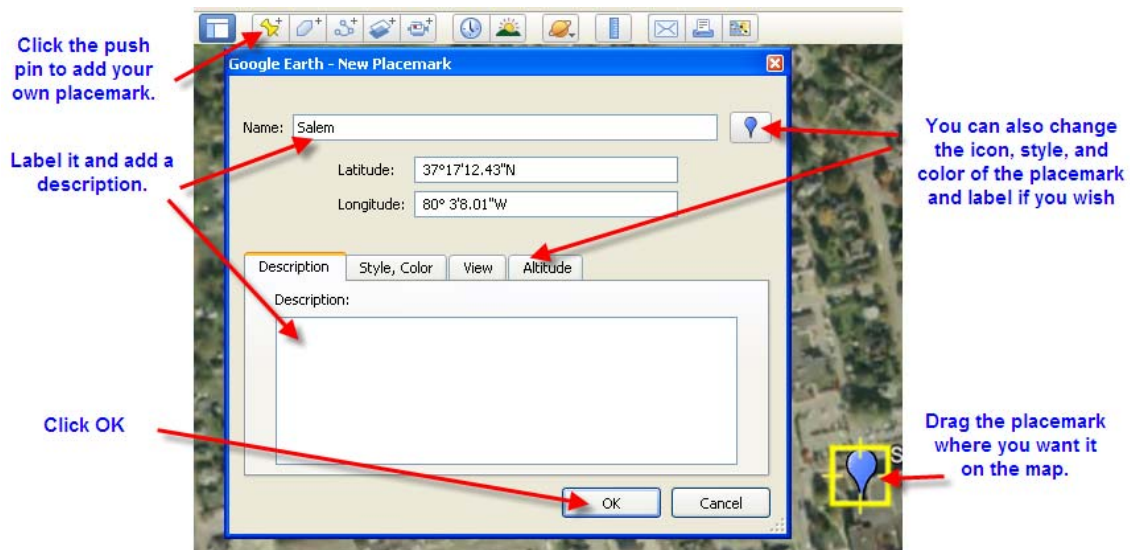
Click the push pin to add your own placemark.

Label it and add a description.

Click OK

Google Earth - New Placemark

Name: Salem

Latitude: 37°17'12.43"N

Longitude: 80° 3'8.01"W

Description | Style, Color | View | Altitude

Description:

OK | Cancel

You can also change the icon, style, and color of the placemark and label if you wish

Drag the placemark where you want it on the map.